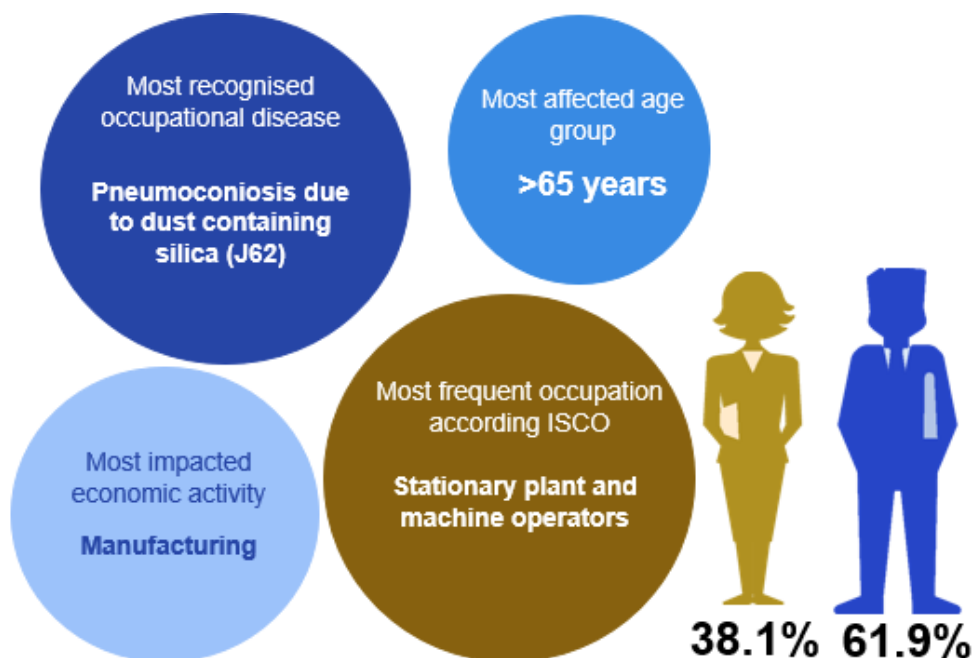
Most recognised occupational disease

**Pneumoconiosis due to dust containing silica (J62)**

Most affected age group

**>65 years**

Most impacted economic activity

**Manufacturing**

Most frequent occupation according ISCO

**Stationary plant and machine operators**

38.1% 61.9%